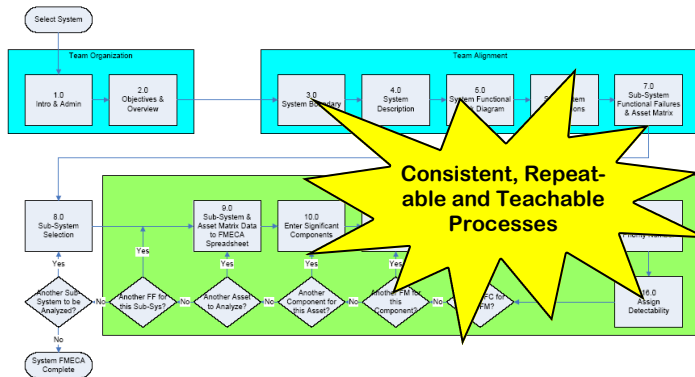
Select System

Team Organization

1.0
Intro & Admin

2.0
Objectives & Overview

Team Alignment

3.0
System Boundary

4.0
System Description

5.0
System Functional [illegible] Diagram

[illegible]stem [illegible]ons

7.0
Sub-System Functional Failures & Asset Matrix

Consistent, Repeatable and Teachable Processes

8.0
Sub-System Selection

9.0
Sub-System & Asset Matrix Data to FMECA Spreadsheet

10.0
Enter Significant Components

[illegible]

16.0
Assign Detectability

Yes

Yes

Yes

Yes

Yes

Another Sub-System to be Analyzed?

No

Another FF for this Sub-Sys?

No

Another Asset to Analyze?

No

Another Component for this Asset?

No

Another FM for this Component?

No

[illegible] FC for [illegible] FM?

No

System FMECA Complete